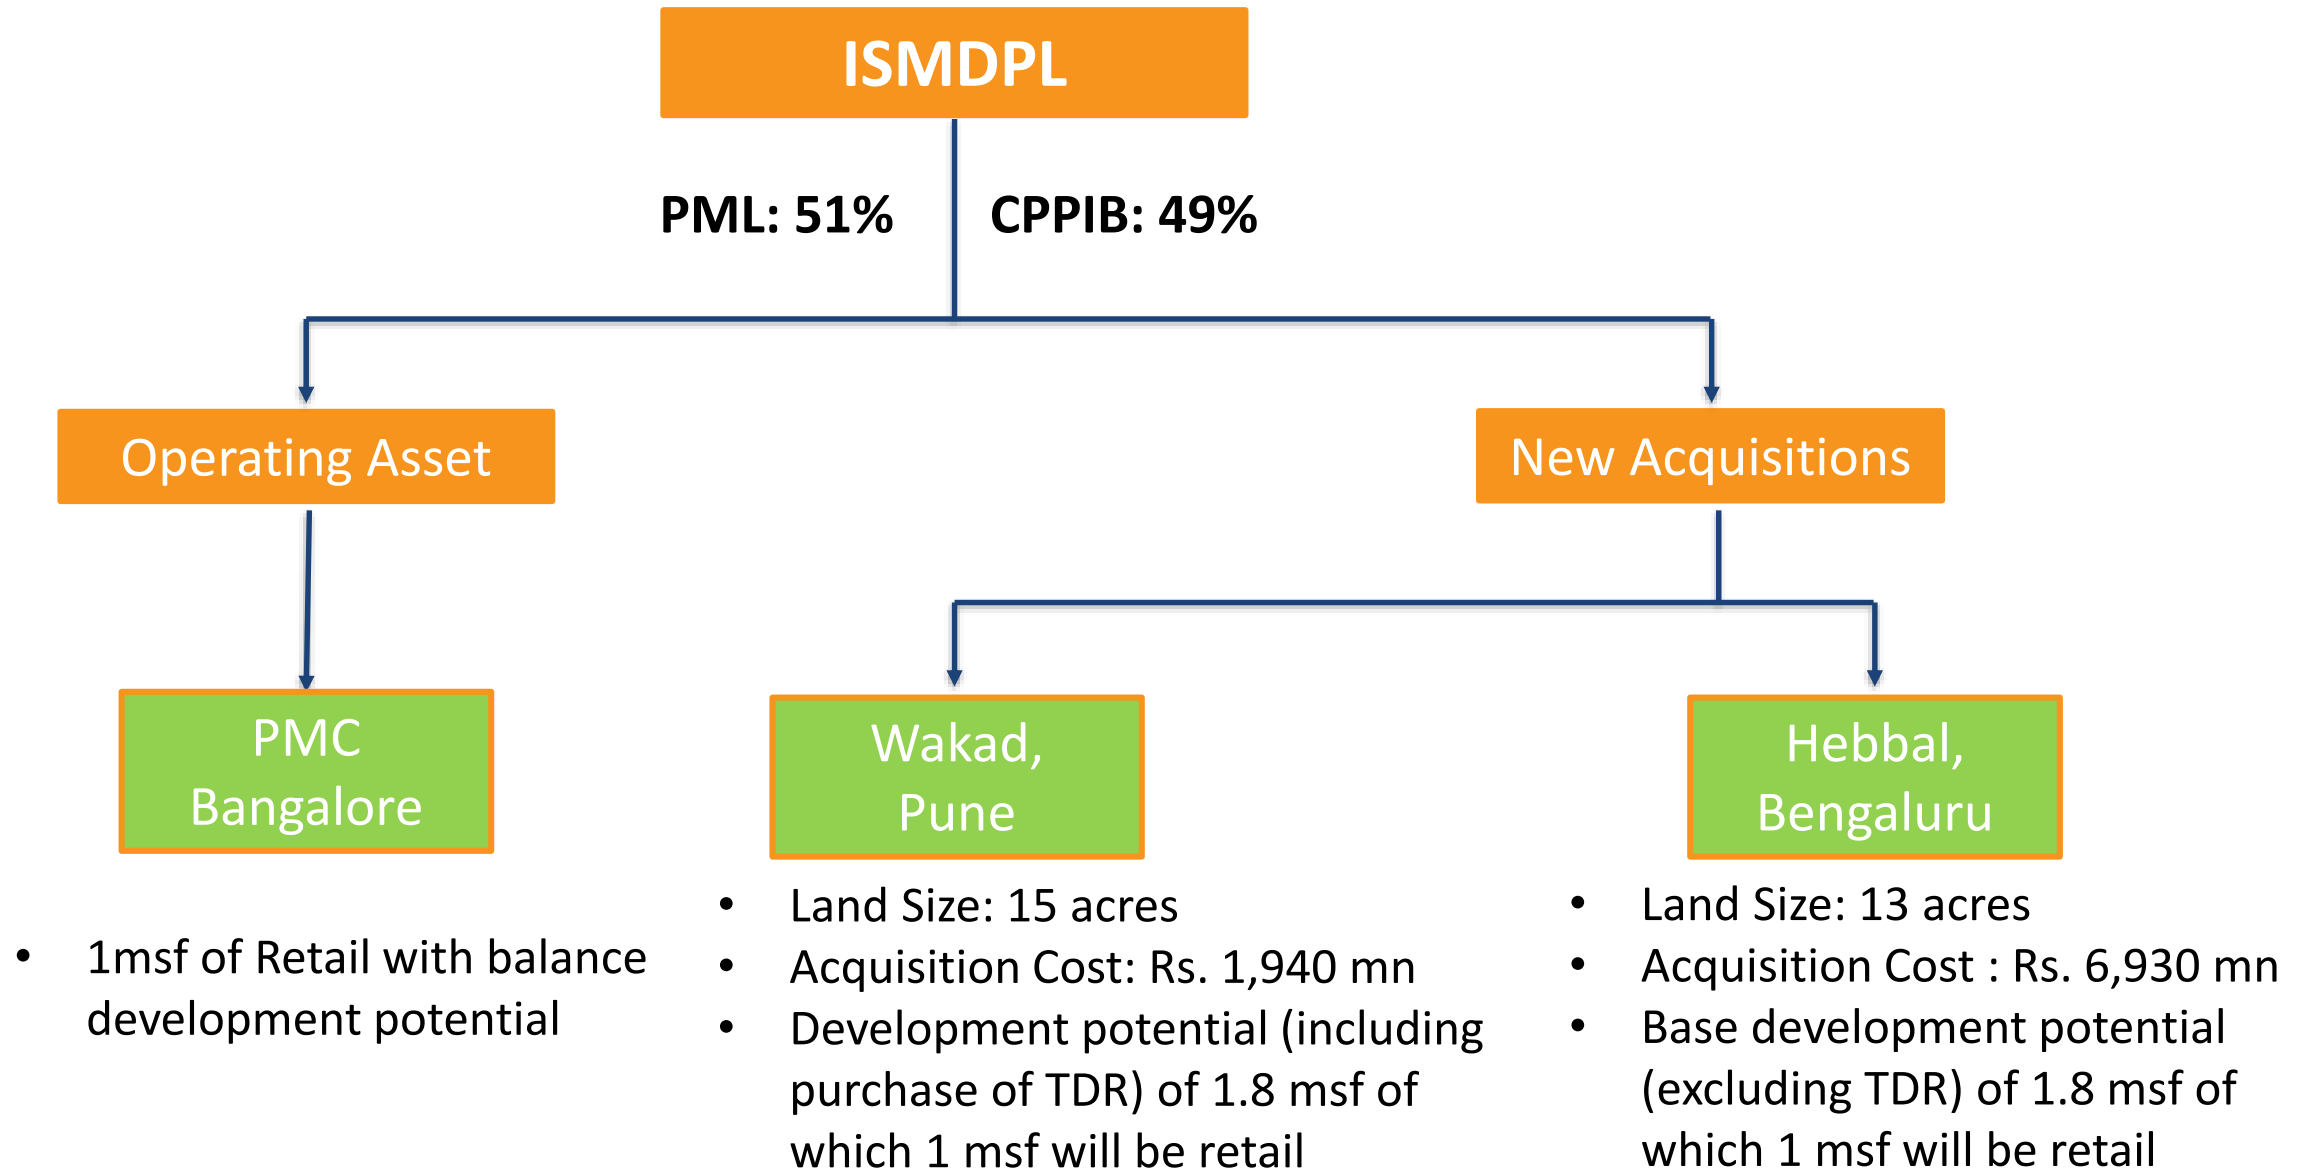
ISMDPL

PML: 51%

CPPIB: 49%

Operating Asset

New Acquisitions

PMC Bangalore

- 1msf of Retail with balance development potential

Wakad, Pune

- Land Size: 15 acres
- Acquisition Cost: Rs. 1,940 mn
- Development potential (including purchase of TDR) of 1.8 msf of which 1 msf will be retail

Hebbal, Bengaluru

- Land Size: 13 acres
- Acquisition Cost : Rs. 6,930 mn
- Base development potential (excluding TDR) of 1.8 msf of which 1 msf will be retail